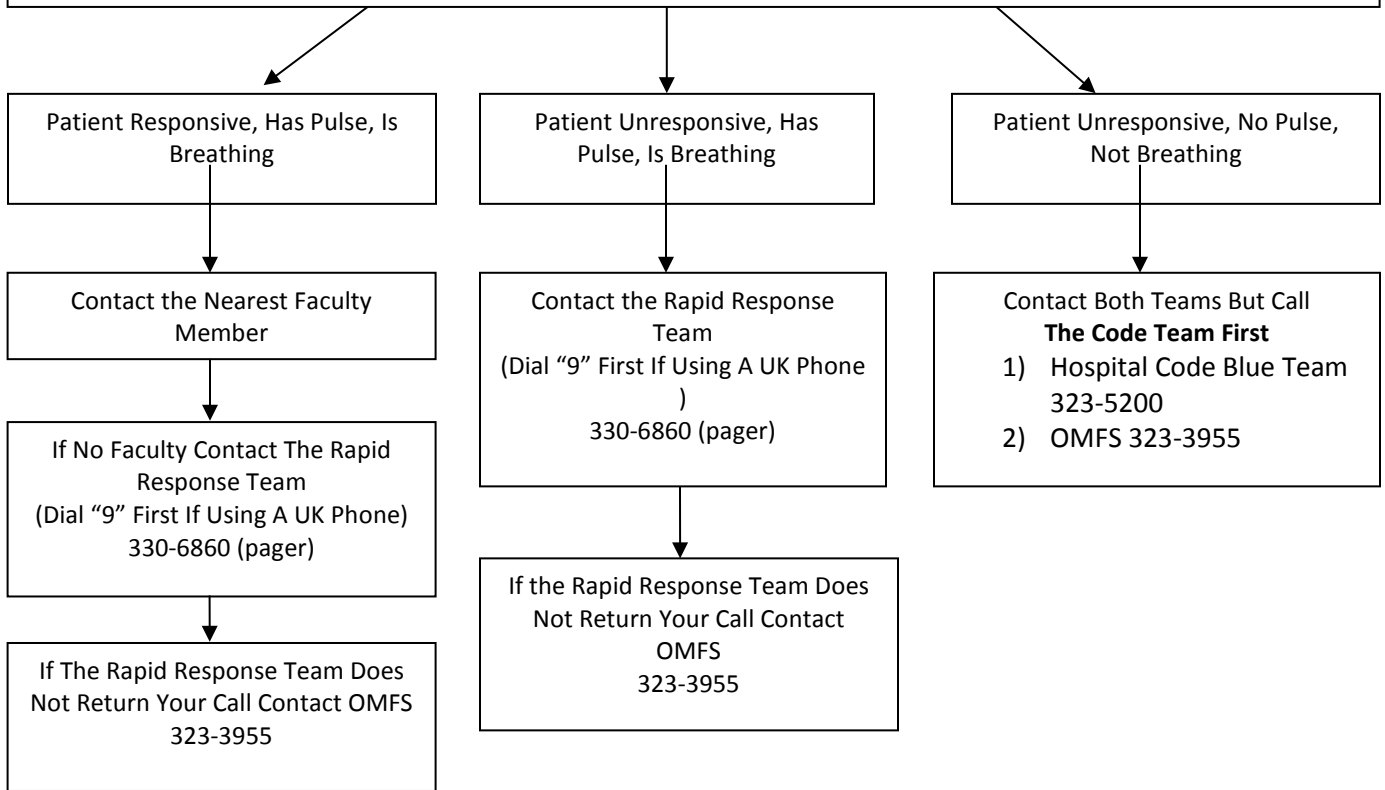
Patient Responsive, Has Pulse, Is Breathing

Contact the Nearest Faculty Member

If No Faculty Contact The Rapid Response Team
(Dial "9" First If Using A UK Phone)
330-6860 (pager)

If The Rapid Response Team Does Not Return Your Call Contact OMFS
323-3955

Patient Unresponsive, Has Pulse, Is Breathing

Contact the Rapid Response Team
(Dial "9" First If Using A UK Phone )
330-6860 (pager)

If the Rapid Response Team Does Not Return Your Call Contact OMFS
323-3955

Patient Unresponsive, No Pulse, Not Breathing

Contact Both Teams But Call
**The Code Team First**
1) Hospital Code Blue Team 323-5200
2) OMFS 323-3955